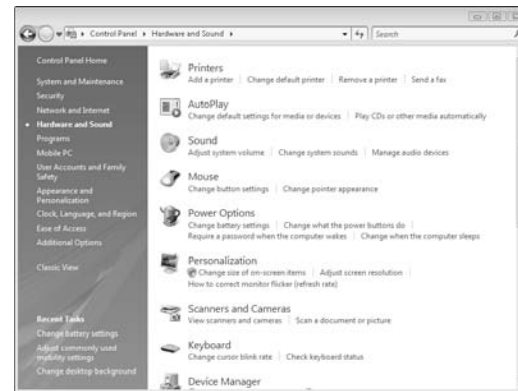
Control Panel ▸ Hardware and Sound ▸

Search

Control Panel Home

System and Maintenance

Security

Network and Internet

Hardware and Sound

Programs

Mobile PC

User Accounts and Family Safety

Appearance and Personalization

Clock, Language, and Region

Ease of Access

Additional Options

Classic View

Recent Tasks

Change battery settings

Adjust commonly used mobility settings

Change desktop background

Printers
Add a printer | Change default printer | Remove a printer | Send a fax

AutoPlay
Change default settings for media or devices | Play CDs or other media automatically

Sound
Adjust system volume | Change system sounds | Manage audio devices

Mouse
Change button settings | Change pointer appearance

Power Options
Change battery settings | Change what the power buttons do | Require a password when the computer wakes | Change when the computer sleeps

Personalization
Change size of on-screen items | Adjust screen resolution | How to correct monitor flicker (refresh rate)

Scanners and Cameras
View scanners and cameras | Scan a document or picture

Keyboard
Change cursor blink rate | Check keyboard status

Device Manager